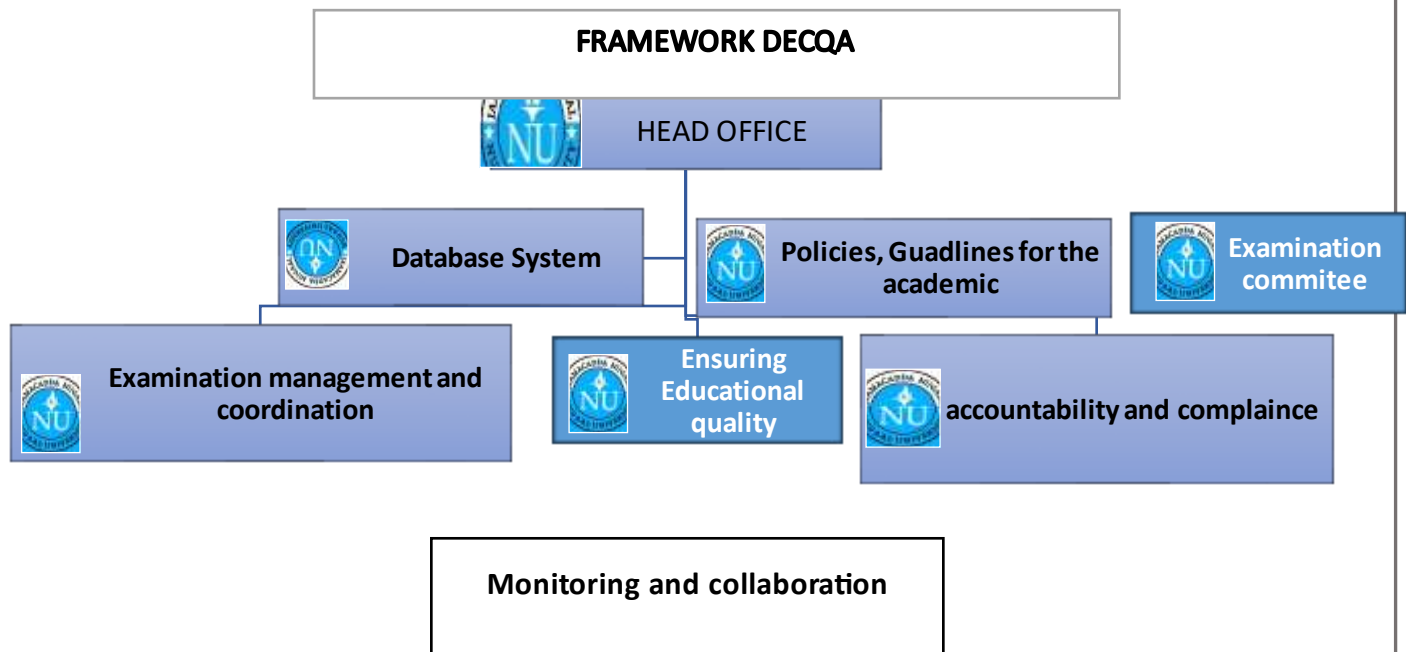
FRAMEWORK DECQA

HEAD OFFICE

Database System

Policies, Guadlines for the academic

Examination commitee

Examination management and coordination

Ensuring Educational quality

accountability and complaince

Monitoring and collaboration